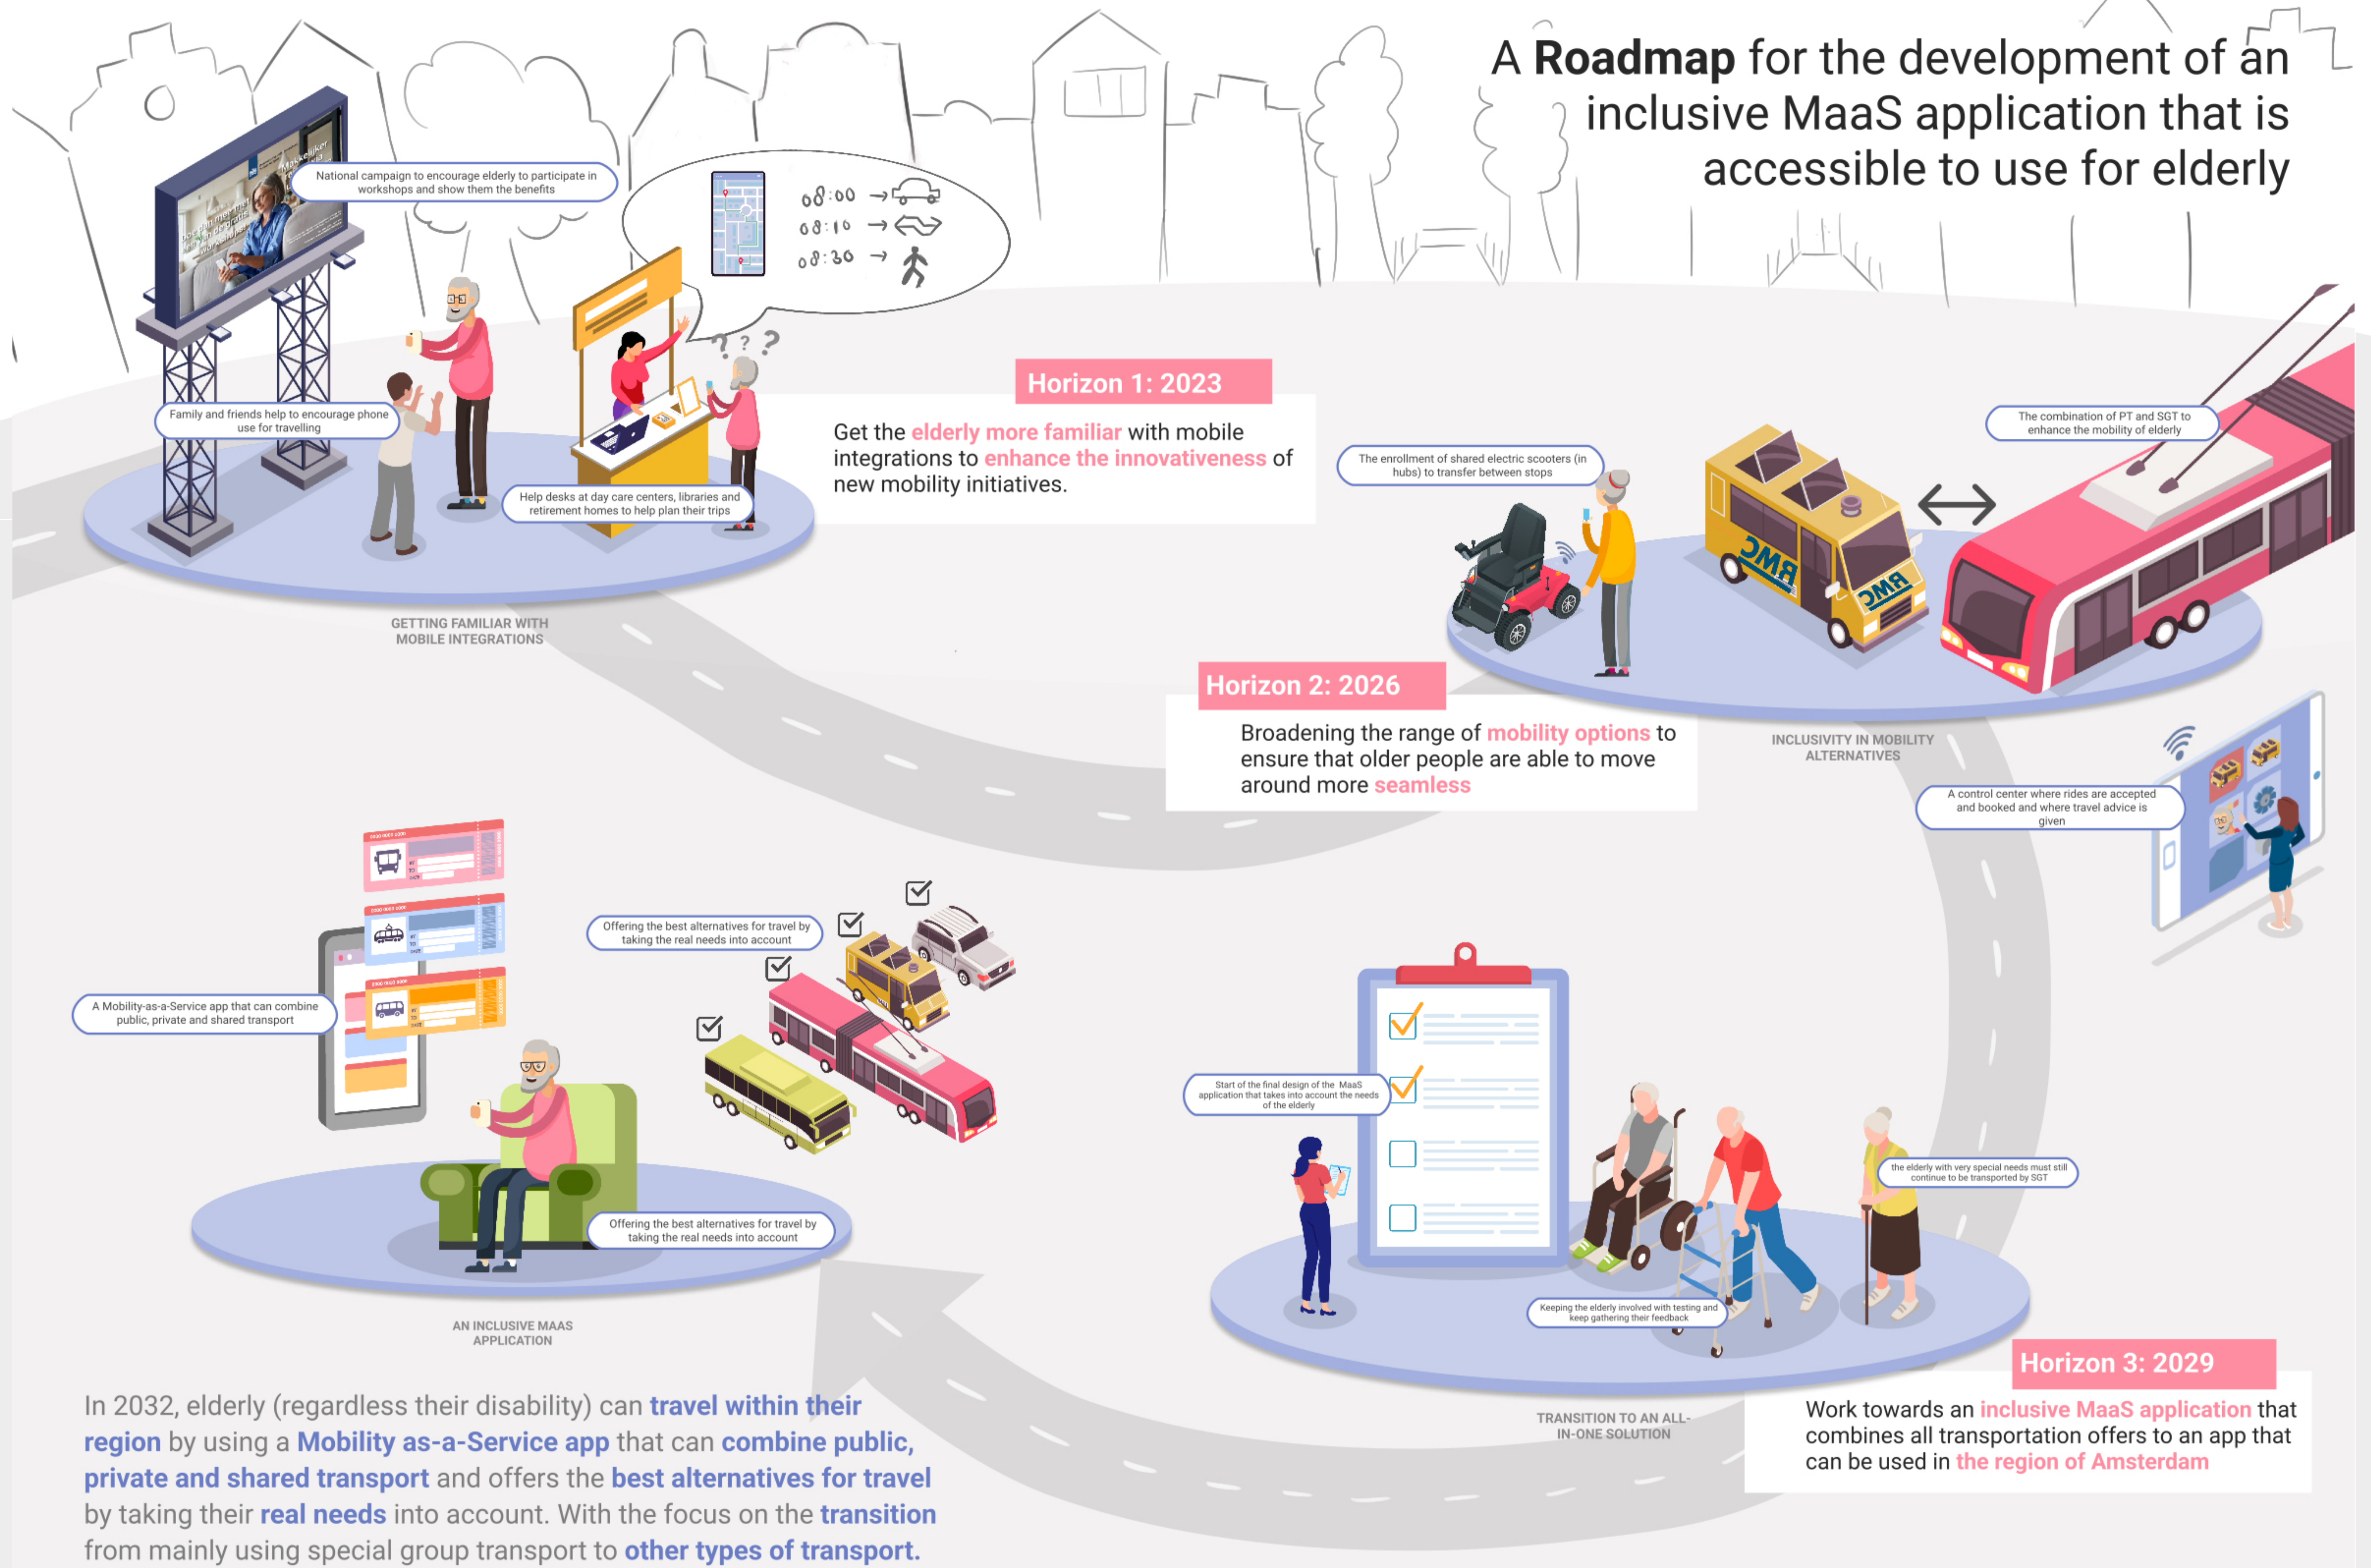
A **Roadmap** for the development of an inclusive MaaS application that is accessible to use for elderly

National campaign to encourage elderly to participate in workshops and show them the benefits

08:00 →
08:10 →
08:30 →

? ? ?

Family and friends help to encourage phone use for travelling

Help desks at day care centers, libraries and retirement homes to help plan their trips

GETTING FAMILIAR WITH MOBILE INTEGRATIONS

Horizon 1: 2023

Get the elderly more familiar with mobile integrations to enhance the innovativeness of new mobility initiatives.

The enrollment of shared electric scooters (in hubs) to transfer between stops

The combination of PT and SGT to enhance the mobility of elderly

RMC

RMC

Horizon 2: 2026

Broadening the range of mobility options to ensure that older people are able to move around more seamless

INCLUSIVITY IN MOBILITY ALTERNATIVES

A control center where rides are accepted and booked and where travel advice is given

Offering the best alternatives for travel by taking the real needs into account

A Mobility-as-a-Service app that can combine public, private and shared transport

Offering the best alternatives for travel by taking the real needs into account

AN INCLUSIVE MAAS APPLICATION

Start of the final design of the MaaS application that takes into account the needs of the elderly

the elderly with very special needs must still continue to be transported by SGT

Keeping the elderly involved with testing and keep gathering their feedback

TRANSITION TO AN ALL-IN-ONE SOLUTION

Horizon 3: 2029

Work towards an inclusive MaaS application that combines all transportation offers to an app that can be used in the region of Amsterdam

In 2032, elderly (regardless their disability) can travel within their region by using a Mobility as-a-Service app that can combine public, private and shared transport and offers the best alternatives for travel by taking their real needs into account. With the focus on the transition from mainly using special group transport to other types of transport.